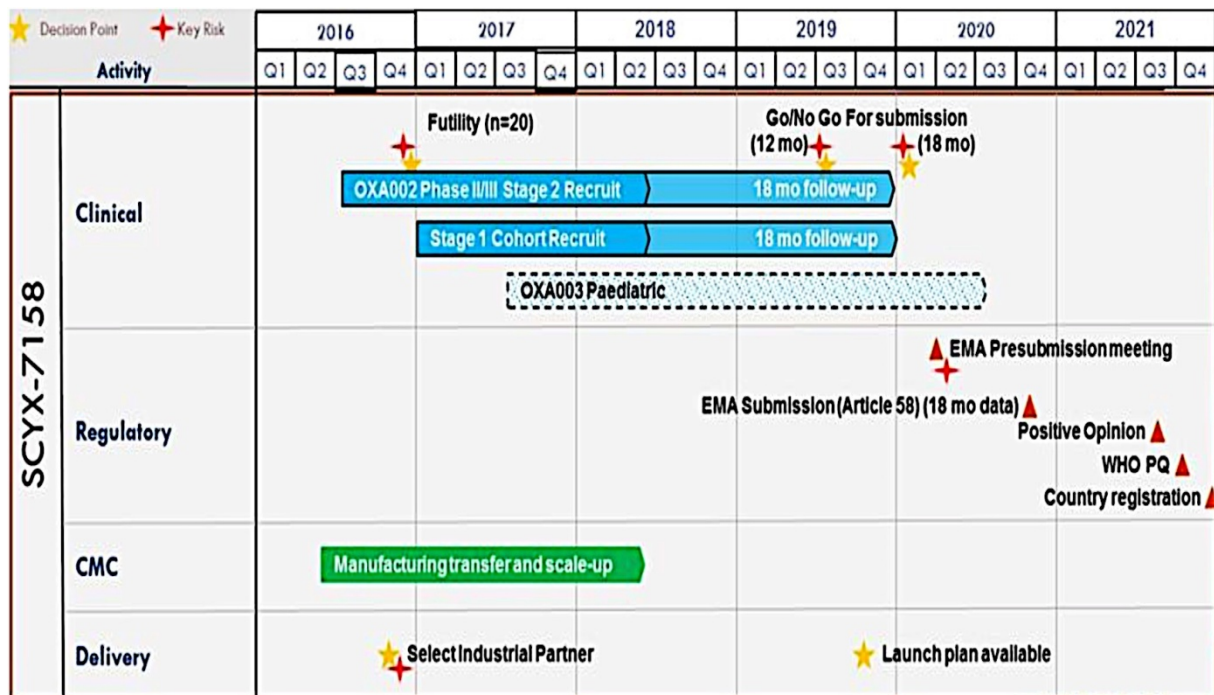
Decision Point Key Risk

| Activity | 2016 | | | | 2017 | | | | 2018 | | | | 2019 | | | | 2020 | | | | 2021 | | | |
|---|---|---|---|---|---|---|---|---|---|---|---|---|---|---|---|---|---|---|---|---|---|---|---|---|
| | Q1 | Q2 | Q3 | Q4 | Q1 | Q2 | Q3 | Q4 | Q1 | Q2 | Q3 | Q4 | Q1 | Q2 | Q3 | Q4 | Q1 | Q2 | Q3 | Q4 | Q1 | Q2 | Q3 | Q4 |

SCYX-7158

Clinical

Futility (n=20)

Go/No Go For submission

(12 mo)

(18 mo)

OXA002 Phase II/III Stage 2 Recruit

18 mo follow-up

Stage 1 Cohort Recruit

18 mo follow-up

OXA003 Paediatric

Regulatory

EMA Presubmission meeting

EMA Submission (Article 58) (18 mo data)

Positive Opinion

WHO PQ

Country registration

CMC

Manufacturing transfer and scale-up

Delivery

Select Industrial Partner

Launch plan available